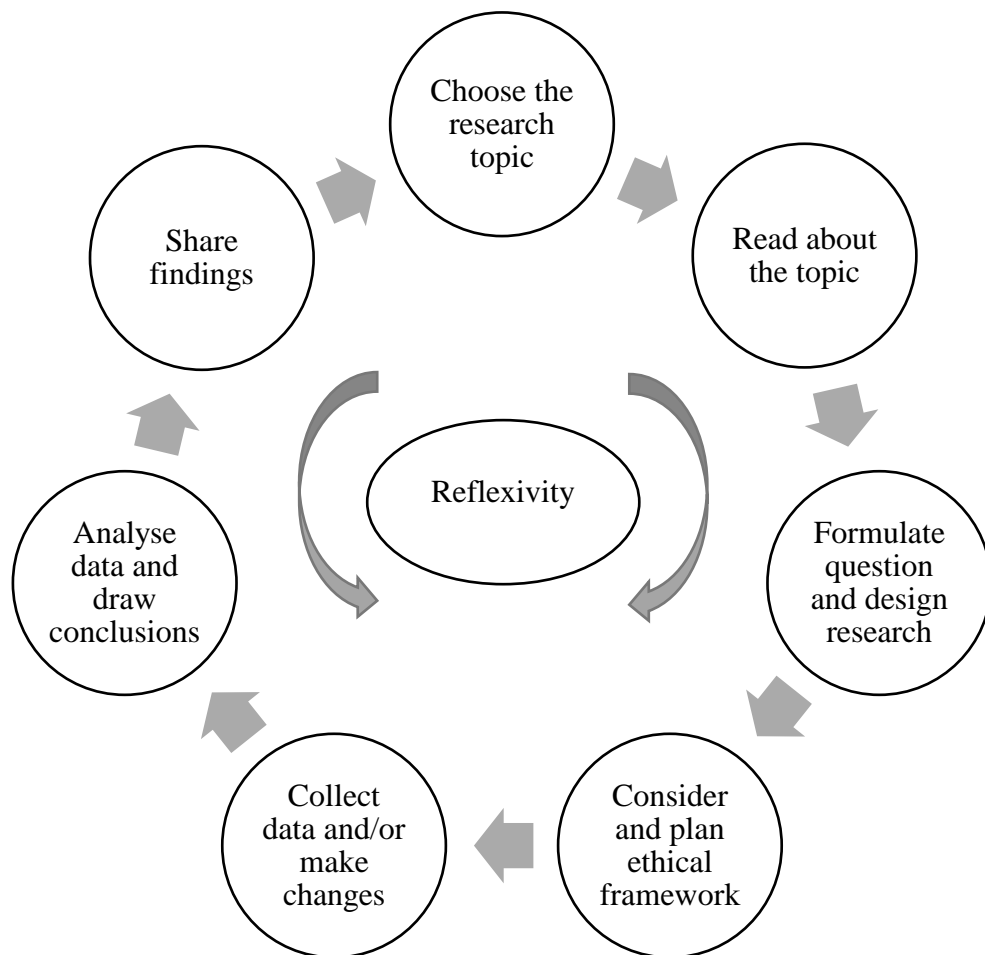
Choose the research topic

Read about the topic

Formulate question and design research

Consider and plan ethical framework

Collect data and/or make changes

Analyse data and draw conclusions

Share findings

Reflexivity